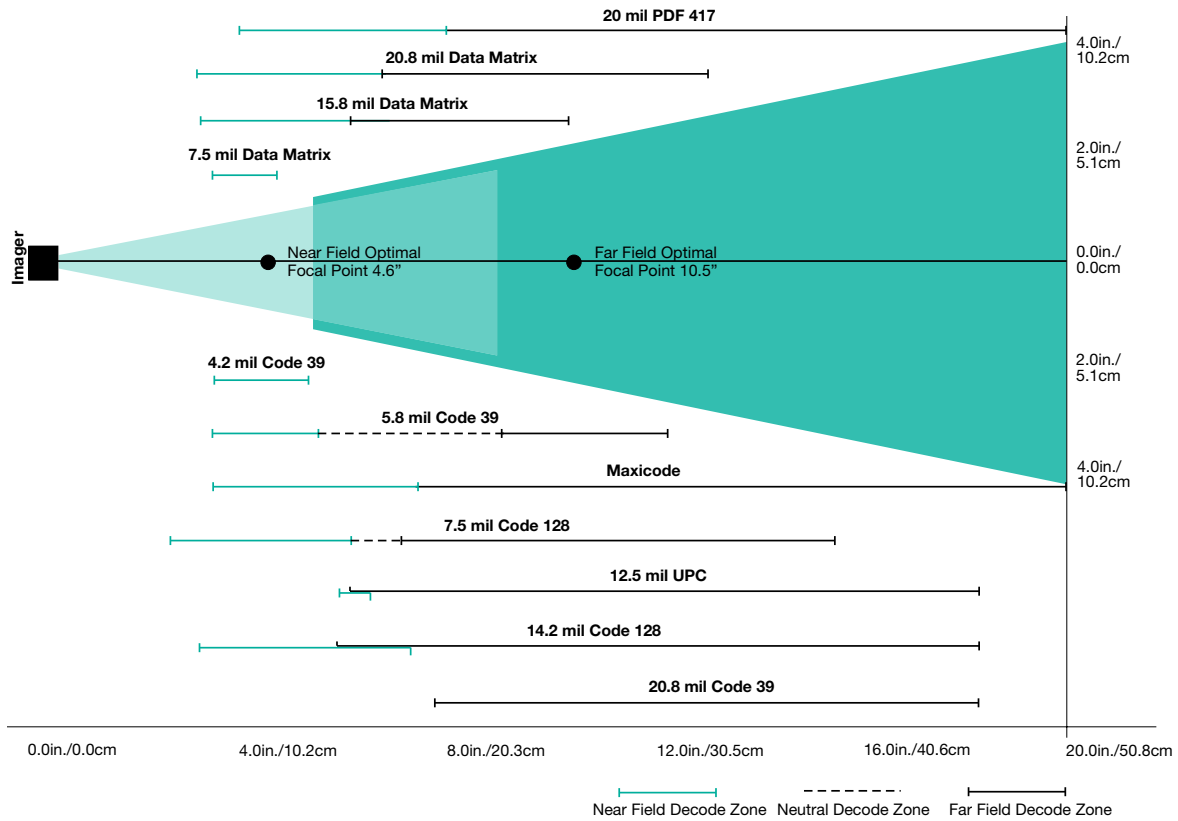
20 mil PDF 417

20.8 mil Data Matrix

15.8 mil Data Matrix

7.5 mil Data Matrix

Imager

Near Field Optimal
Focal Point 4.6"

Far Field Optimal
Focal Point 10.5"

4.0in./
10.2cm

2.0in./
5.1cm

0.0in./
0.0cm

2.0in./
5.1cm

4.0in./
10.2cm

4.2 mil Code 39

5.8 mil Code 39

Maxicode

7.5 mil Code 128

12.5 mil UPC

14.2 mil Code 128

20.8 mil Code 39

0.0in./0.0cm

4.0in./10.2cm

8.0in./20.3cm

12.0in./30.5cm

16.0in./40.6cm

20.0in./50.8cm

Near Field Decode Zone

Neutral Decode Zone

Far Field Decode Zone